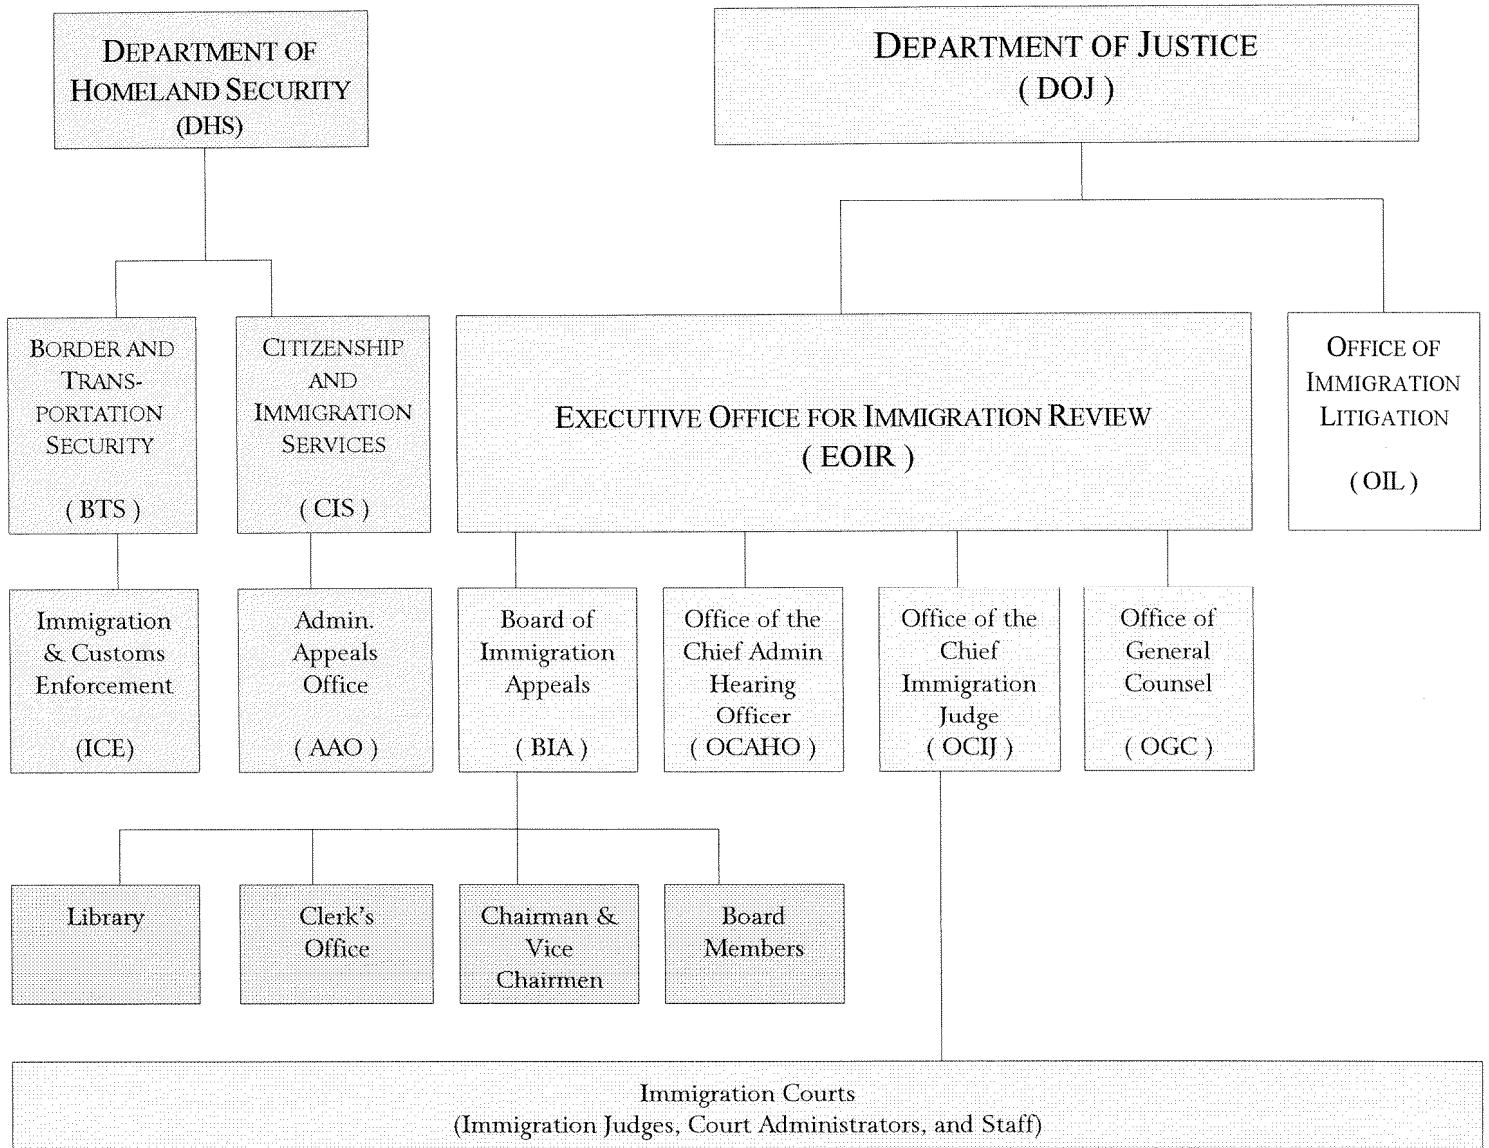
DEPARTMENT OF HOMELAND SECURITY
(DHS)

DEPARTMENT OF JUSTICE
( DOJ )

BORDER AND TRANSPORTATION SECURITY

( BTS )

CITIZENSHIP AND IMMIGRATION SERVICES

( CIS )

EXECUTIVE OFFICE FOR IMMIGRATION REVIEW
( EOIR )

OFFICE OF IMMIGRATION LITIGATION

( OIL )

Immigration & Customs Enforcement

(ICE)

Admin. Appeals Office

( AAO )

Board of Immigration Appeals

( BIA )

Office of the Chief Admin Hearing Officer
( OCAHO )

Office of the Chief Immigration Judge
( OCIJ )

Office of General Counsel

( OGC )

Library

Clerk's Office

Chairman & Vice Chairmen

Board Members

Immigration Courts
(Immigration Judges, Court Administrators, and Staff)